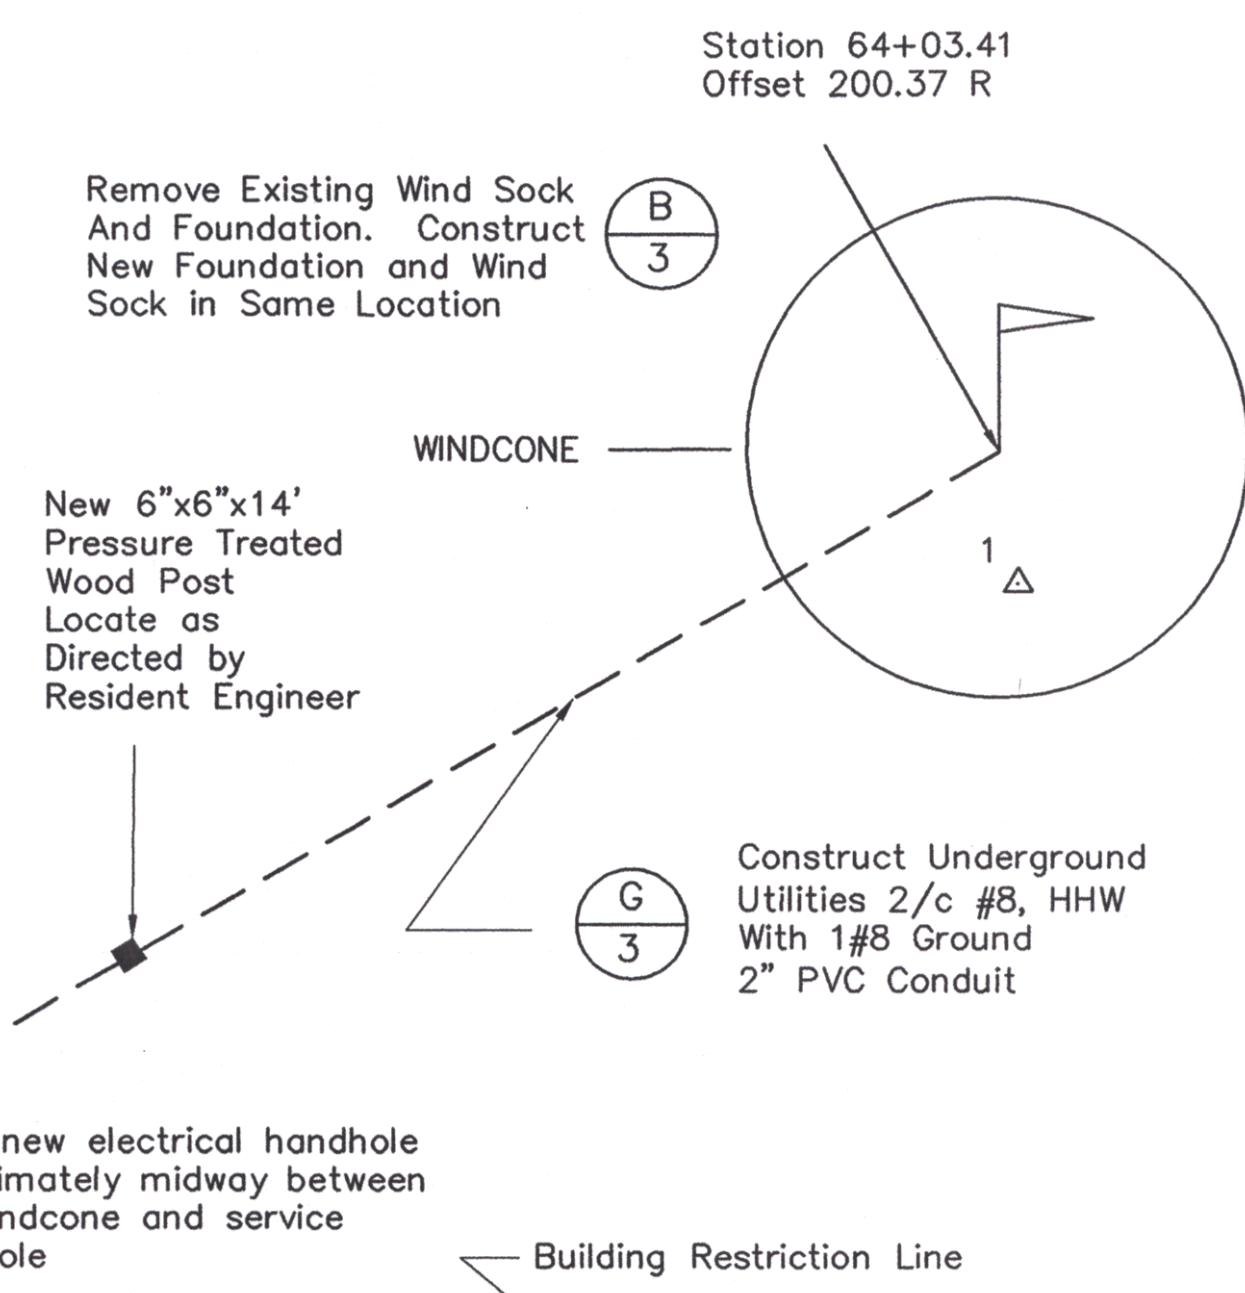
Station 64+03.41
Offset 200.37 R

Remove Existing Wind Sock And Foundation. Construct New Foundation and Wind Sock in Same Location

B
3

WINDCONE

New 6"x6"x14' Pressure Treated Wood Post Locate as Directed by Resident Engineer

1

Construct Underground Utilities 2/c #8, HHW With 1#8 Ground 2" PVC Conduit

G
3

new electrical handhole imately midway between ndcone and service ole

Building Restriction Line